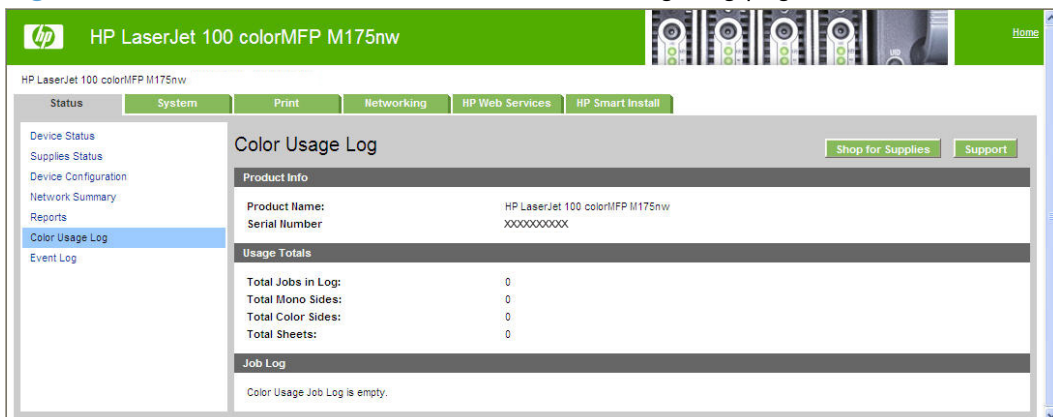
hp HP LaserJet 100 colorMFP M175nw

Home

HP LaserJet 100 colorMFP M175nw

Status System Print Networking HP Web Services HP Smart Install

Device Status
Supplies Status
Device Configuration
Network Summary
Reports
Color Usage Log
Event Log

Color Usage Log

Shop for Supplies Support

Product Info

| | |
|---|---|
| Product Name: | HP LaserJet 100 colorMFP M175nw |
| Serial Number | XXXXXXXXXX |

Usage Totals

| | |
|---|---|
| Total Jobs in Log: | 0 |
| Total Mono Sides: | 0 |
| Total Color Sides: | 0 |
| Total Sheets: | 0 |

Job Log

Color Usage Job Log is empty.